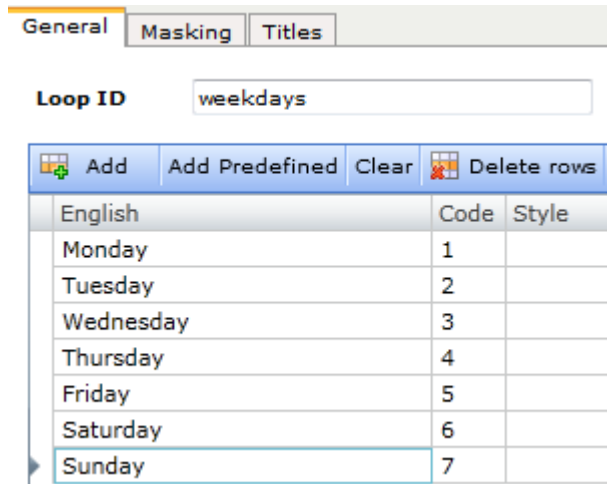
General Masking Titles

Loop ID weekdays

Add Add Predefined Clear Delete rows

| English | Code | Style |
|---|---|---|
| Monday | 1 | |
| Tuesday | 2 | |
| Wednesday | 3 | |
| Thursday | 4 | |
| Friday | 5 | |
| Saturday | 6 | |
| Sunday | 7 | |